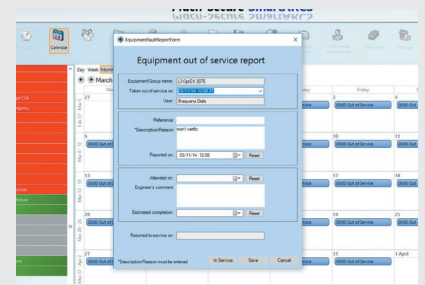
Calendar

EquipmentFaultReportForm

Equipment out of service report

Equipment/Group name: L3 OptEX 3076
Taken out of service on: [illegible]
User: Shaquana Olafe

Reference:
*Description/Reason: won't wells

Reported on: 03/11/14 12:00 Reset

Attended on: Reset
Engineer's comment:

Estimated completion: Reset

Returned to service on:

*Description/Reason must be entered In Service Save Cancel

Day Week Month
March
27
Friday
4
3
10
11
17
18
24
25
31
1 April
0000 Out of Ser
0000 Out of Ser
0000 Out of Ser
0000 Out of Ser
0000 Out of Ser
0000 Out of Ser
0000 Out of Ser
0000 Out of Ser
0000 Out of Ser
0000 Out of Ser
0000 Out of Ser
0000 Out of Ser
0000 Out of Ser